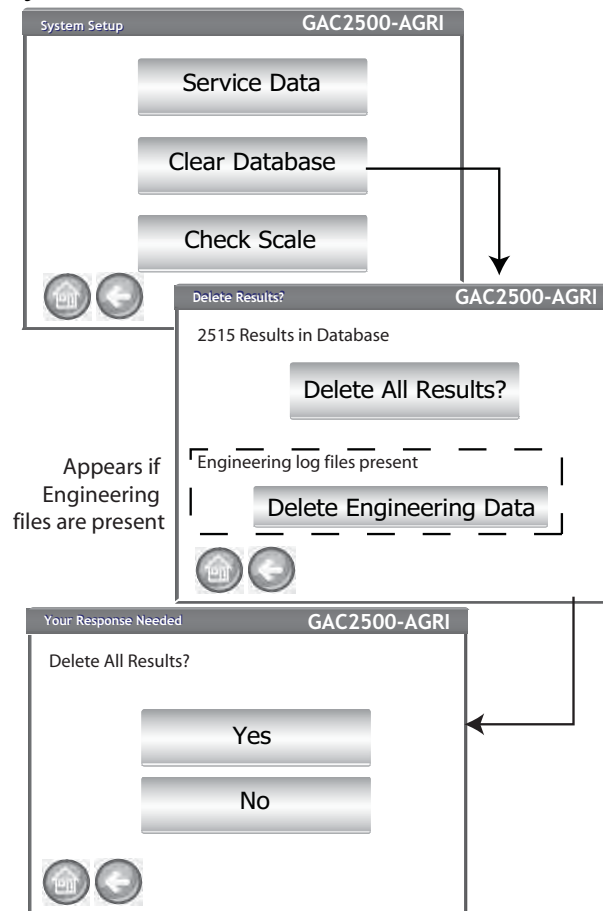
System Setup GAC2500-AGRI

Service Data

Clear Database

Check Scale

Delete Results? GAC2500-AGRI

2515 Results in Database

Delete All Results?

Appears if Engineering files are present

Engineering log files present

Delete Engineering Data

Your Response Needed GAC2500-AGRI

Delete All Results?

Yes

No